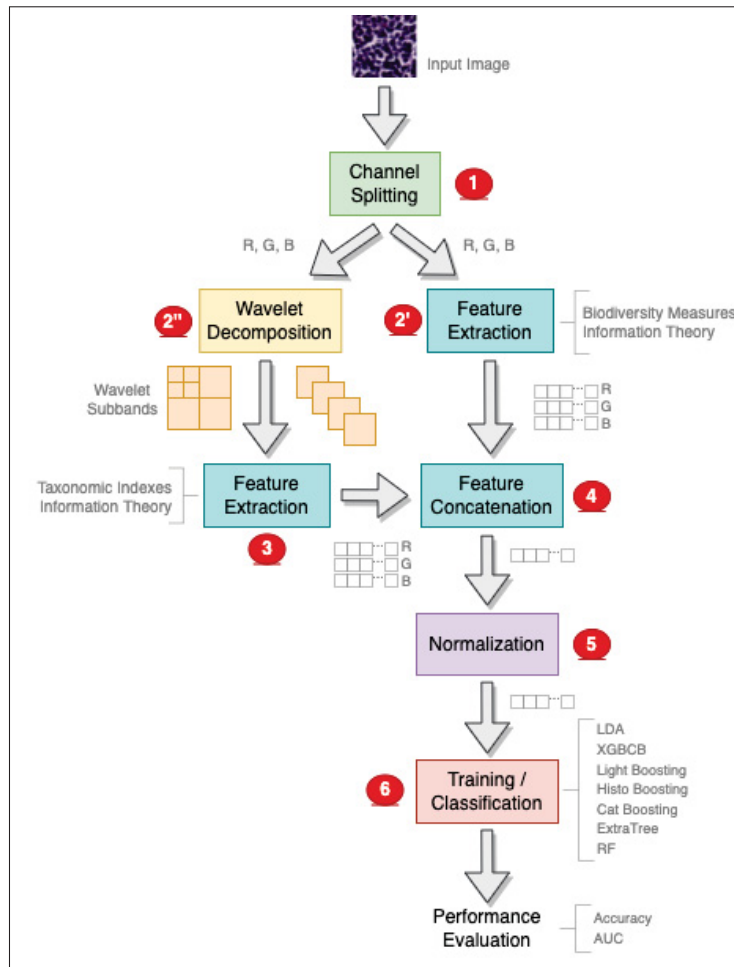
Input Image

Channel Splitting

1

R, G, B

R, G, B

2''

Wavelet Decomposition

2'

Feature Extraction

Biodiversity Measures
Information Theory

Wavelet Subbands

R
G
B

Taxonomic Indexes
Information Theory

Feature Extraction

Feature Concatenation

4

3

R
G
B

Normalization

5

LDA
XGBCB
Light Boosting
Histo Boosting
Cat Boosting
ExtraTree
RF

6

Training / Classification

Performance Evaluation

Accuracy
AUC